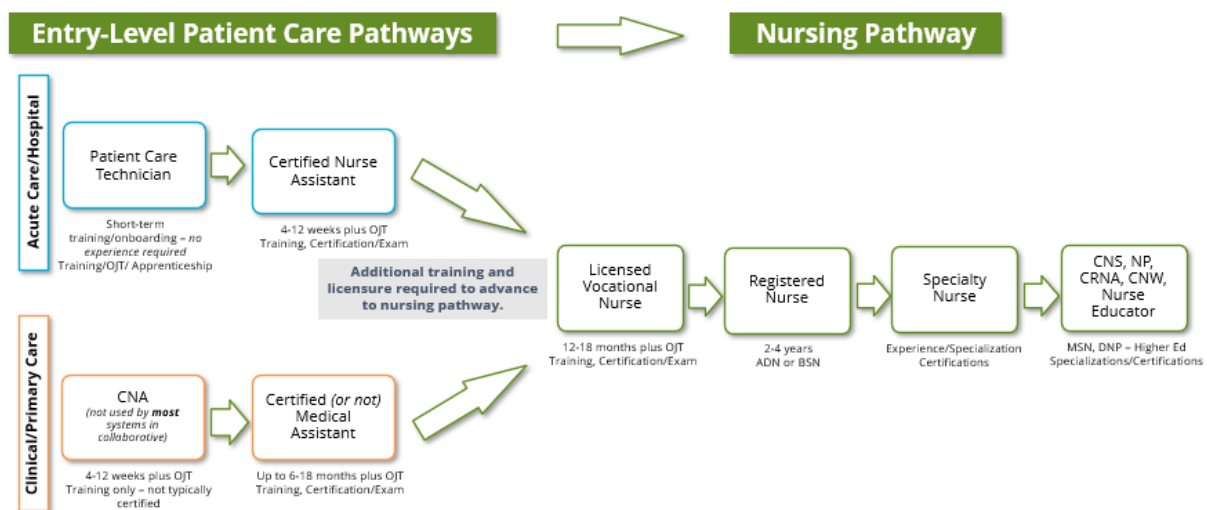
Entry-Level Patient Care Pathways

Nursing Pathway

Acute Care/Hospital

Patient Care Technician

Short-term training/onboarding – *no experience required* Training/OJT/ Apprenticeship

Certified Nurse Assistant

4-12 weeks plus OJT Training, Certification/Exam

Additional training and licensure required to advance to nursing pathway.

Licensed Vocational Nurse

12-18 months plus OJT Training, Certification/Exam

Registered Nurse

2-4 years ADN or BSN

Specialty Nurse

Experience/Specialization Certifications

CNS, NP, CRNA, CNW, Nurse Educator

MSN, DNP – Higher Ed Specializations/Certifications

Clinical/Primary Care

CNA
*(not used by **most** systems in collaborative)*

4-12 weeks plus OJT Training only – not typically certified

Certified *(or not)* Medical Assistant

Up to 6-18 months plus OJT Training, Certification/Exam